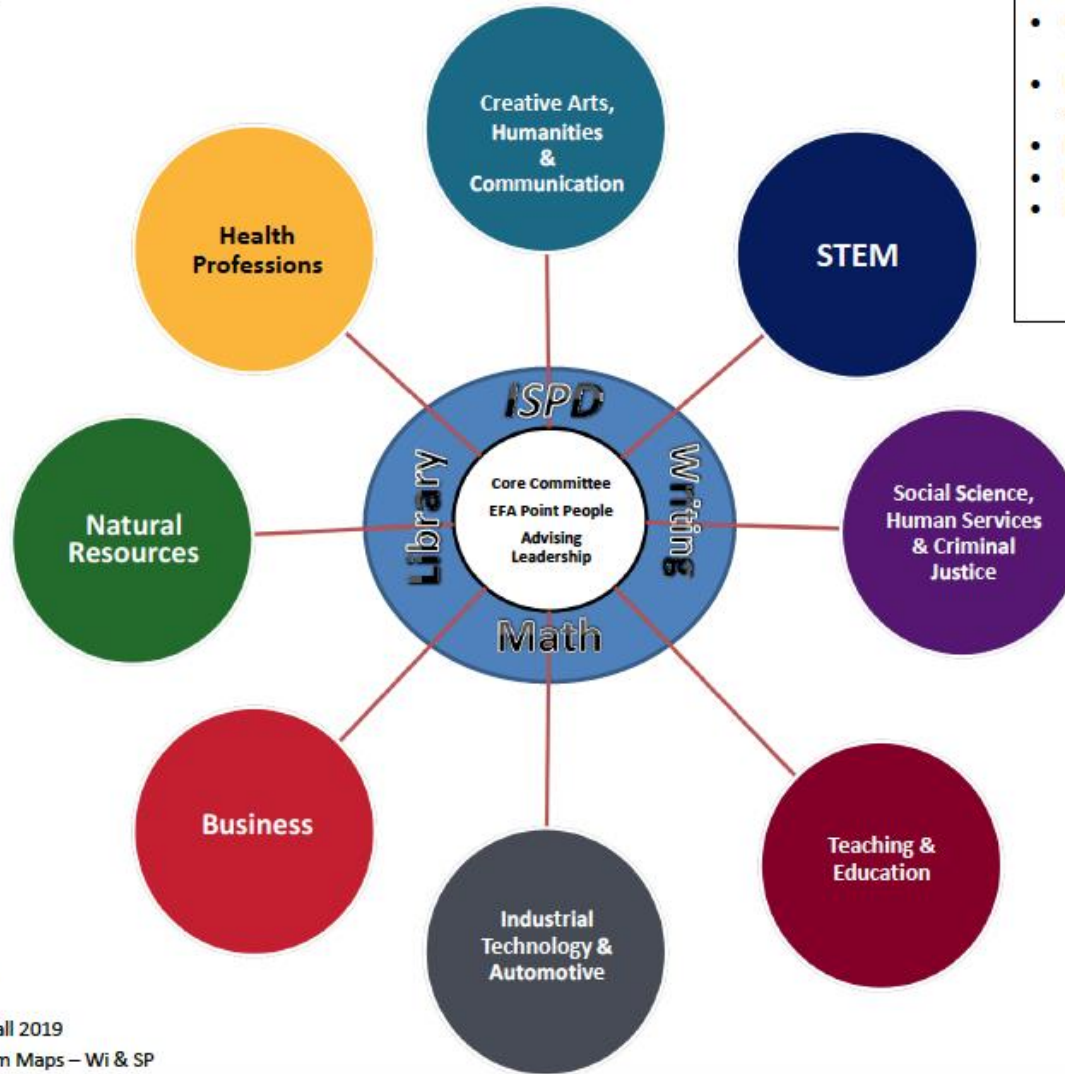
Creative Arts, Humanities & Communication

Health Professions

STEM

ISPD

Library

Writing

Math

Core Committee
EFA Point People
Advising Leadership

Natural Resources

Social Science, Human Services & Criminal Justice

Business

Teaching & Education

Industrial Technology & Automotive

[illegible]all 2019
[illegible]n Maps – Wi & SP